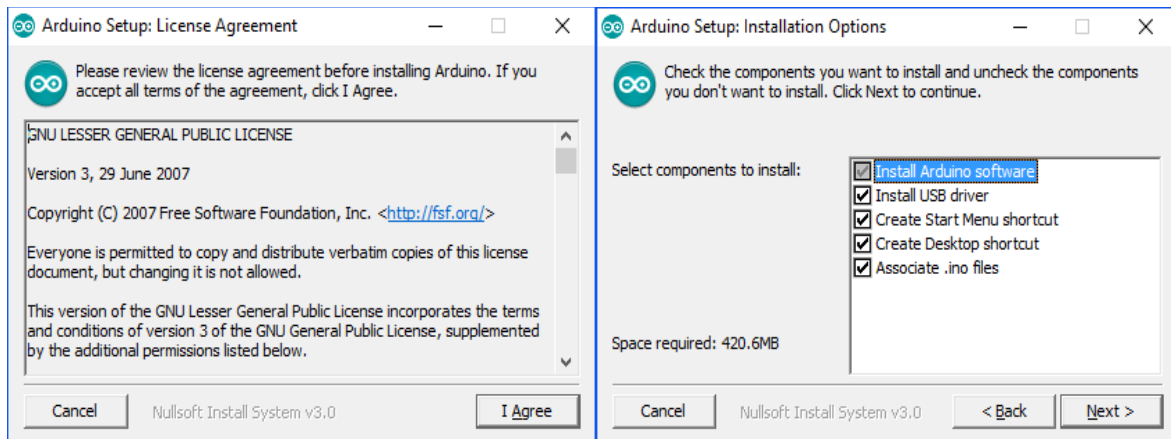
Arduino Setup: License Agreement

Please review the license agreement before installing Arduino. If you accept all terms of the agreement, click I Agree.

GNU LESSER GENERAL PUBLIC LICENSE

Version 3, 29 June 2007

Copyright (C) 2007 Free Software Foundation, Inc. <http://fsf.org/>

Everyone is permitted to copy and distribute verbatim copies of this license document, but changing it is not allowed.

This version of the GNU Lesser General Public License incorporates the terms and conditions of version 3 of the GNU General Public License, supplemented by the additional permissions listed below.

Cancel Nullsoft Install System v3.0 I Agree

Arduino Setup: Installation Options

Check the components you want to install and uncheck the components you don't want to install. Click Next to continue.

Select components to install:

Install Arduino software
Install USB driver
Create Start Menu shortcut
Create Desktop shortcut
Associate .ino files

Space required: 420.6MB

Cancel Nullsoft Install System v3.0 < Back Next >